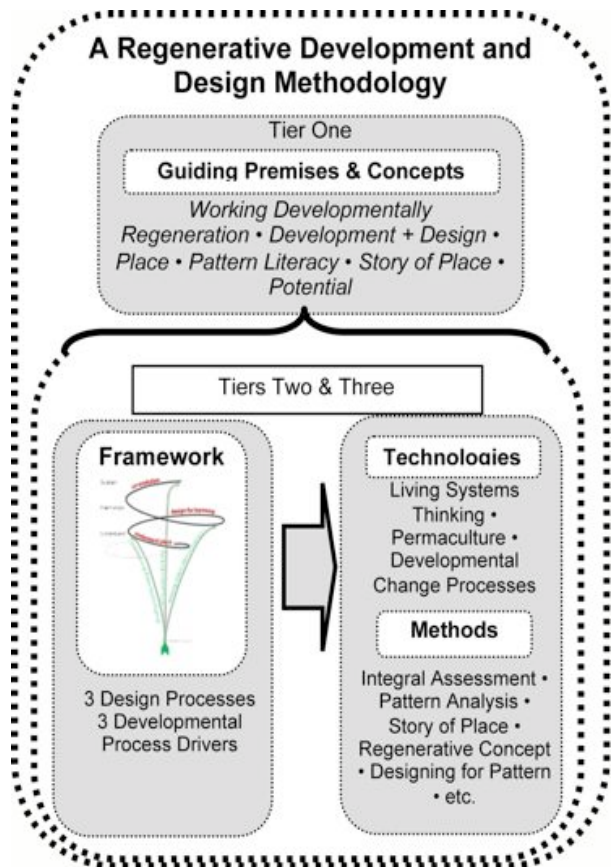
A Regenerative Development and Design Methodology

Tier One

Guiding Premises & Concepts

Working Developmentally
Regeneration • Development + Design • Place • Pattern Literacy • Story of Place • Potential

Tiers Two & Three

Framework

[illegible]

3 Design Processes
3 Developmental Process Drivers

Technologies

Living Systems Thinking • Permaculture • Developmental Change Processes

Methods

Integral Assessment • Pattern Analysis • Story of Place • Regenerative Concept • Designing for Pattern • etc.